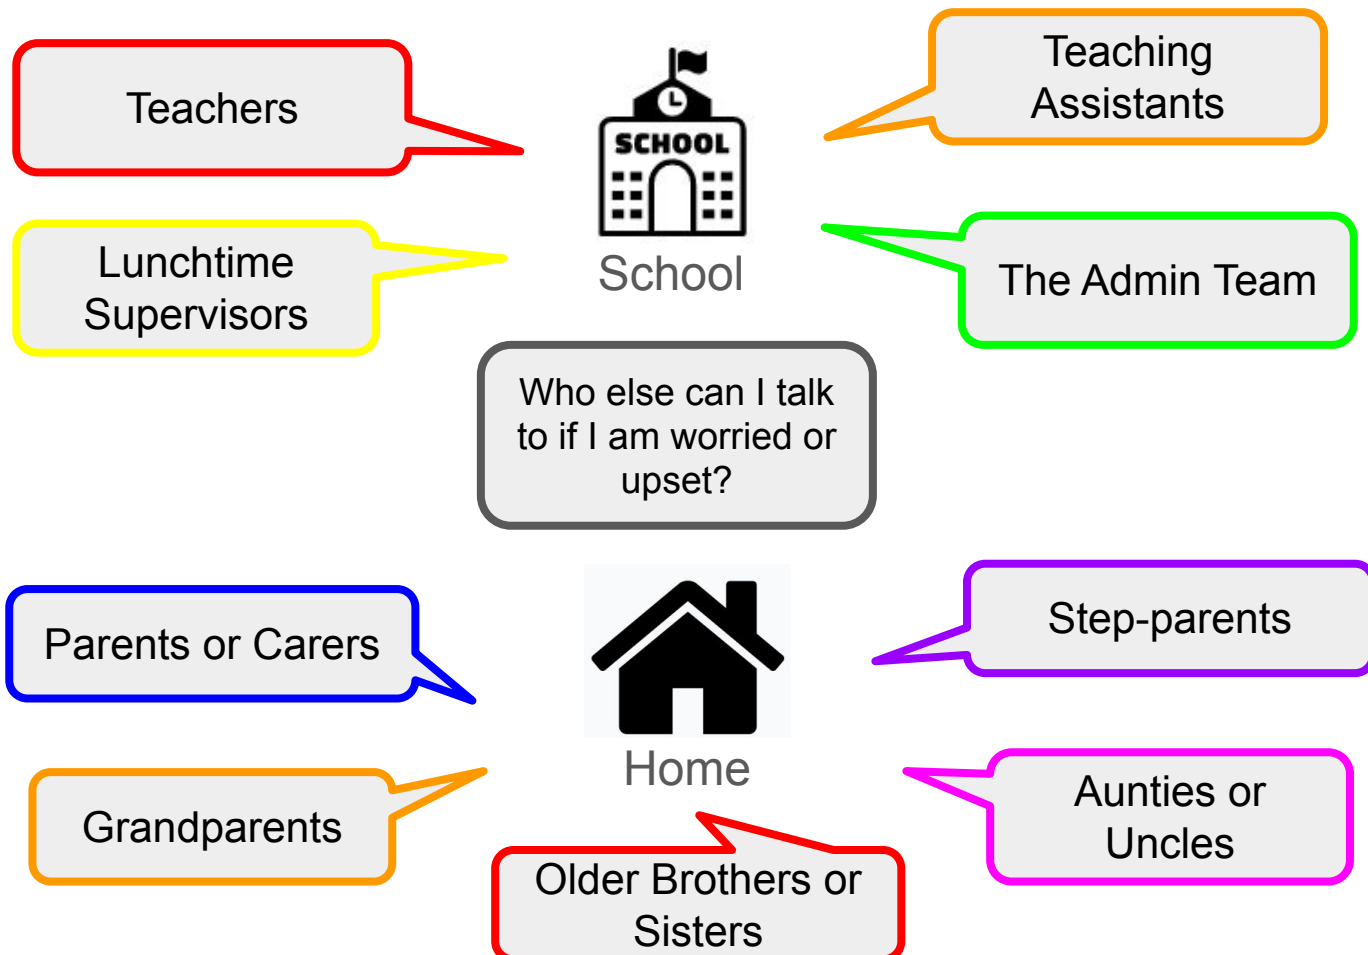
Teachers

SCHOOL

School

Teaching Assistants

Lunchtime Supervisors

The Admin Team

Who else can I talk to if I am worried or upset?

Parents or Carers

Home

Step-parents

Grandparents

Aunties or Uncles

Older Brothers or Sisters